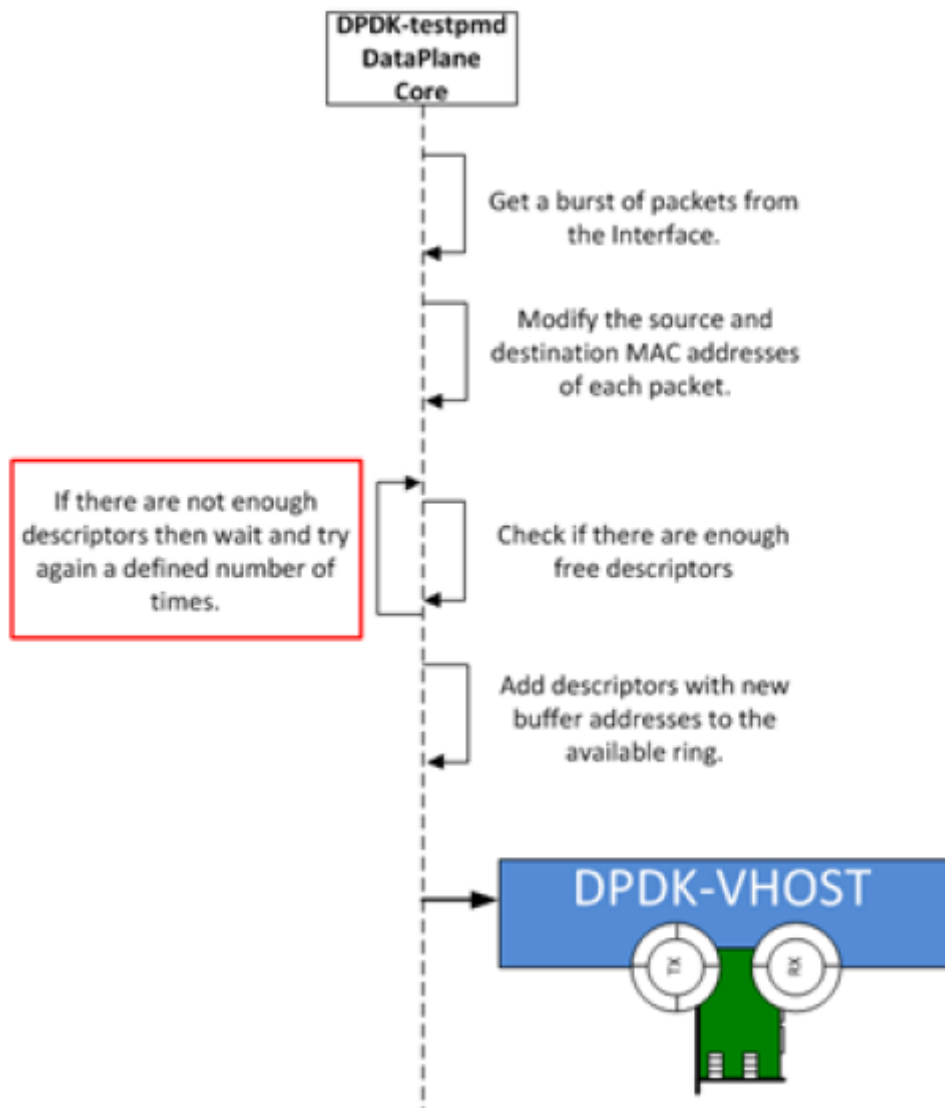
DPDK-testpmd DataPlane Core

Get a burst of packets from the Interface.

Modify the source and destination MAC addresses of each packet.

If there are not enough descriptors then wait and try again a defined number of times.

Check if there are enough free descriptors

Add descriptors with new buffer addresses to the available ring.

DPDK-VHOST

TX

RX